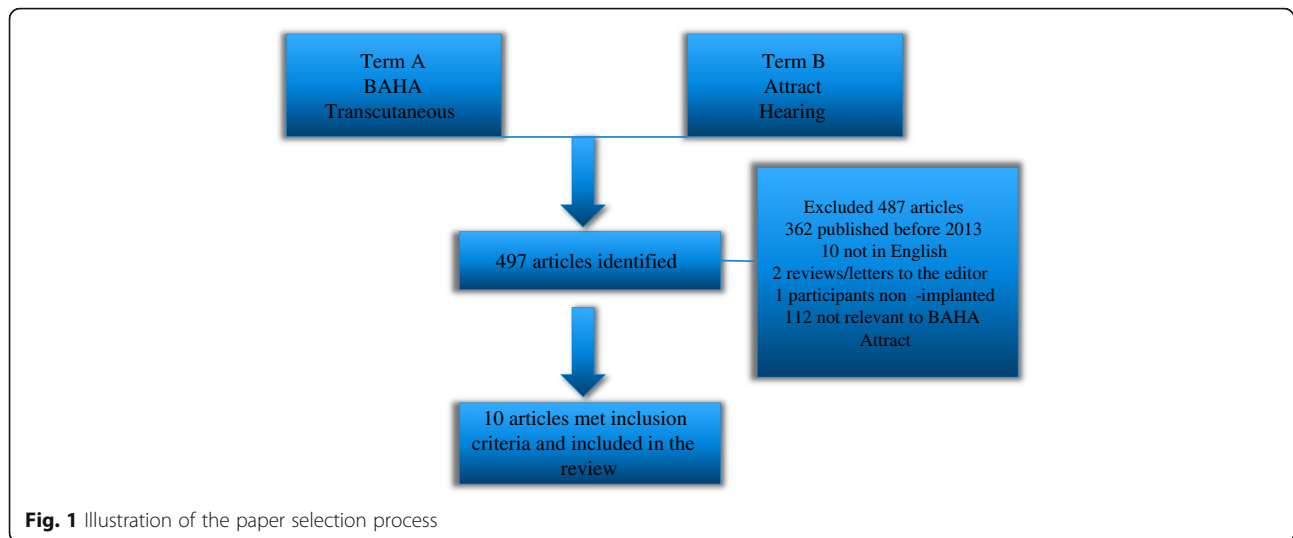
Term A
BAHA
Transcutaneous

Term B
Attract
Hearing

497 articles identified

Excluded 487 articles
362 published before 2013
10 not in English
2 reviews/letters to the editor
1 participants non -implanted
112 not relevant to BAHA Attract

10 articles met inclusion criteria and included in the review

Fig. 1 Illustration of the paper selection process